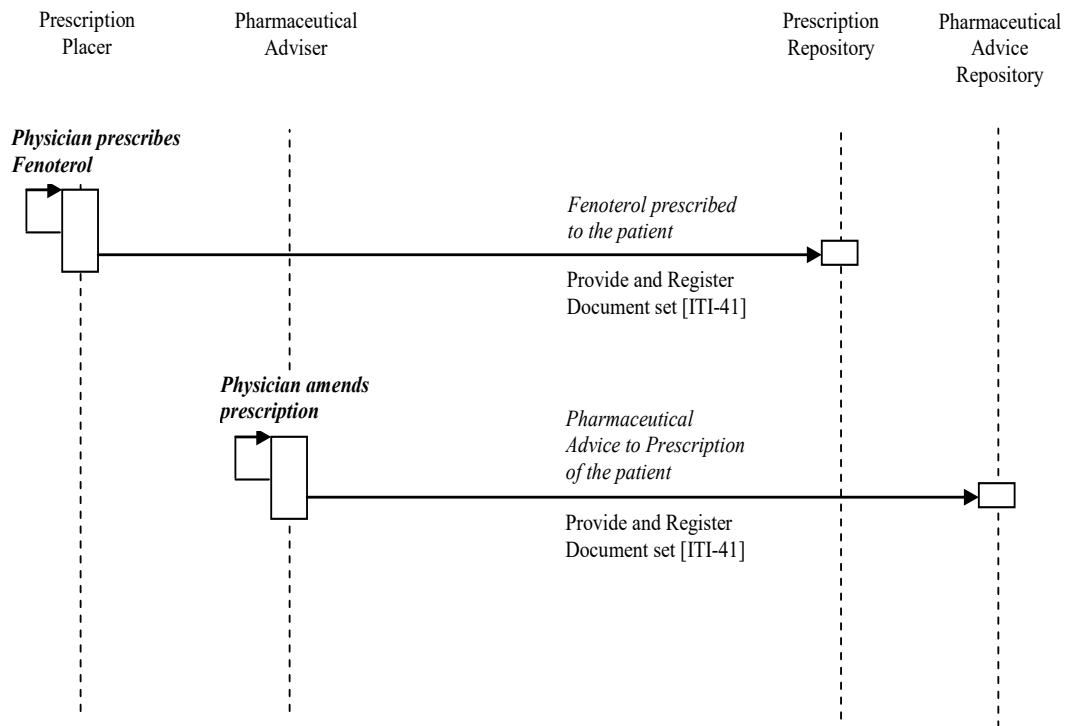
Prescription Placer

Pharmaceutical Adviser

Prescription Repository

Pharmaceutical Advice Repository

***Physician prescribes Fenoterol***

*Fenoterol prescribed to the patient*

Provide and Register Document set [ITI-41]

***Physician amends prescription***

*Pharmaceutical Advice to Prescription of the patient*

Provide and Register Document set [ITI-41]